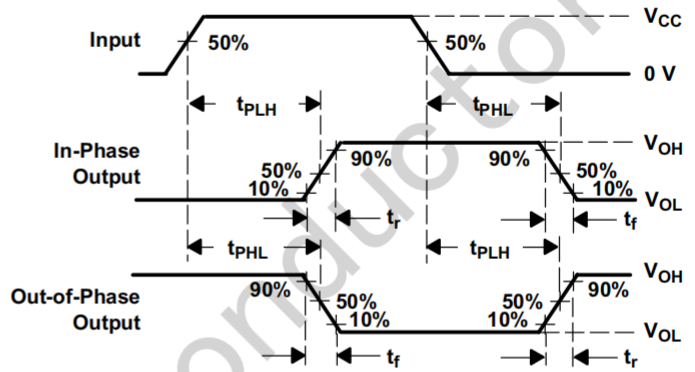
Input
50%
50%
$V_{CC}$
0 V
$t_{PLH}$
$t_{PHL}$
In-Phase Output
90%
90%
50%
10%
50%
10%
$V_{OH}$
$V_{OL}$
$t_r$
$t_f$
$t_{PHL}$
$t_{PLH}$
Out-of-Phase Output
90%
50%
10%
50%
10%
90%
$V_{OH}$
$V_{OL}$
$t_f$
$t_r$